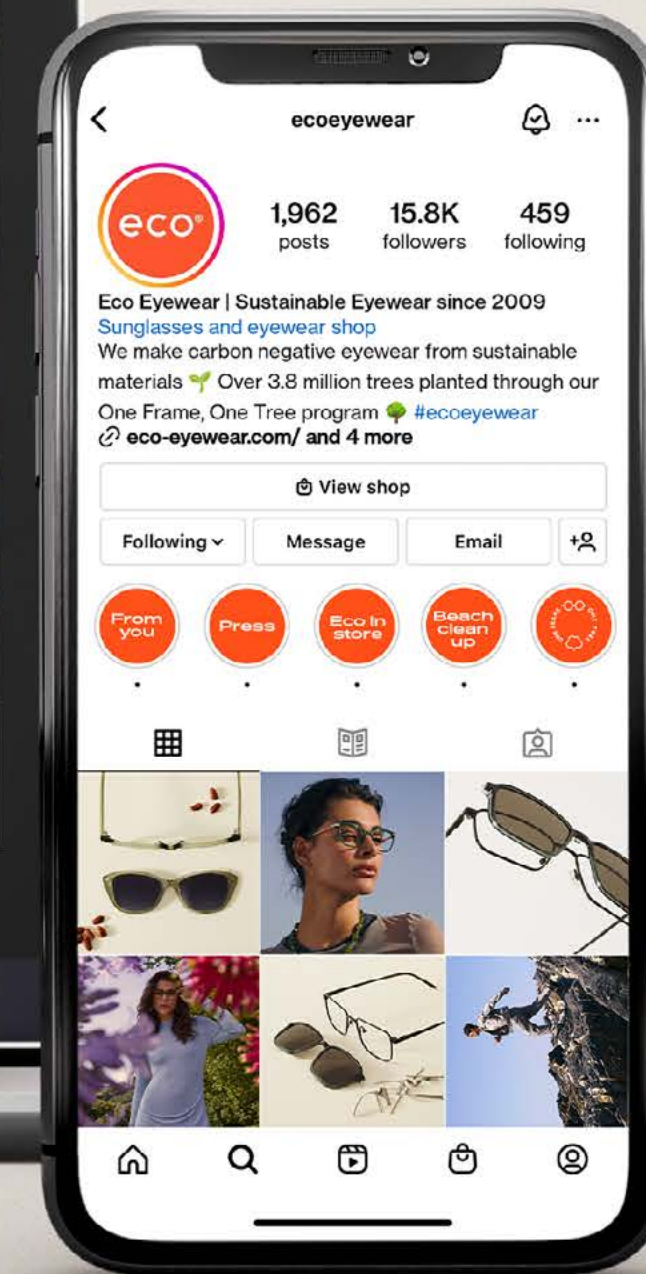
ecoeyewear

eco

1,962 posts
15.8K followers
459 following

Eco Eyewear | Sustainable Eyewear since 2009
Sunglasses and eyewear shop
We make carbon negative eyewear from sustainable materials 🌱 Over 3.8 million trees planted through our One Frame, One Tree program 🌳 #ecoeyewear
eco-eyewear.com/ and 4 more

View shop

Following
Message
Email

From you
Press
Eco In store
Beach clean up
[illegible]